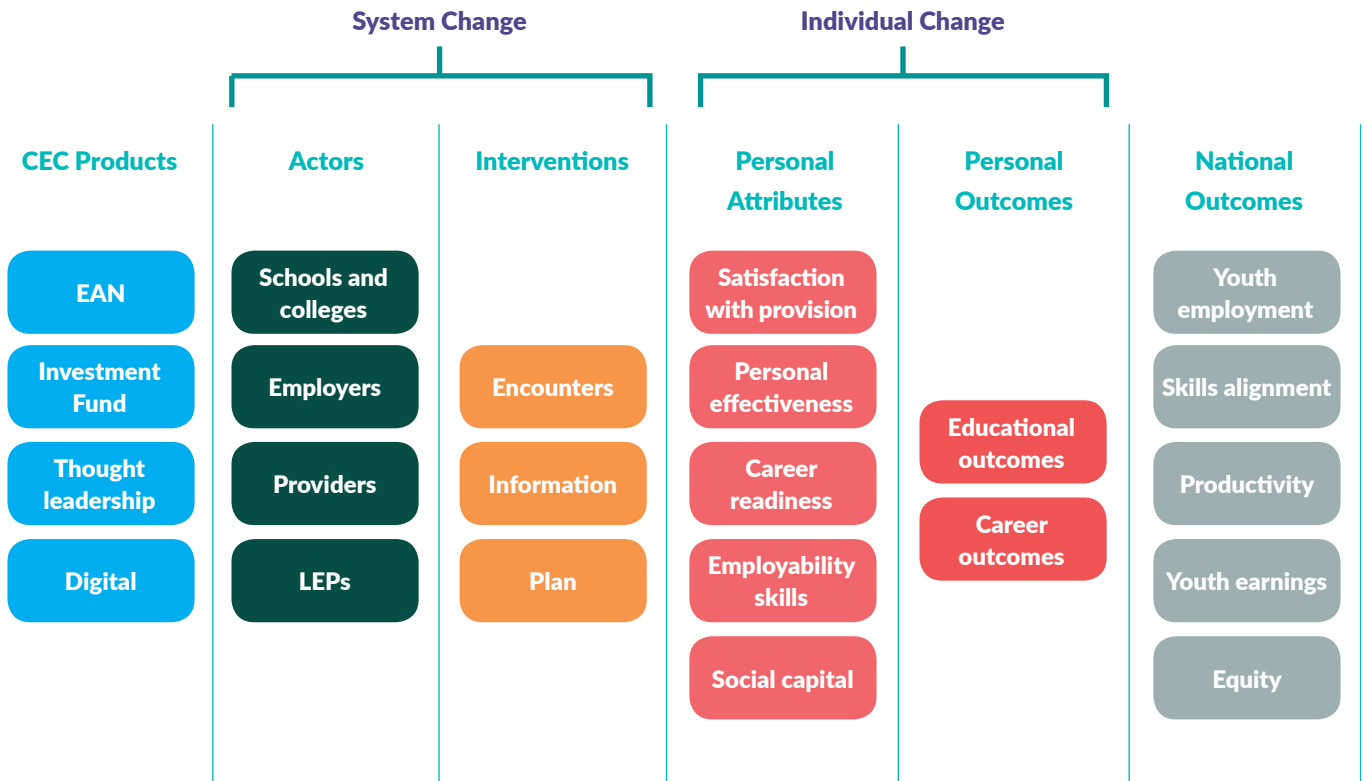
System Change

Individual Change

CEC Products

EAN

Investment Fund

Thought leadership

Digital

Actors

Schools and colleges

Employers

Providers

LEPs

Interventions

Encounters

Information

Plan

Personal Attributes

Satisfaction with provision

Personal effectiveness

Career readiness

Employability skills

Social capital

Personal Outcomes

Educational outcomes

Career outcomes

National Outcomes

Youth employment

Skills alignment

Productivity

Youth earnings

Equity